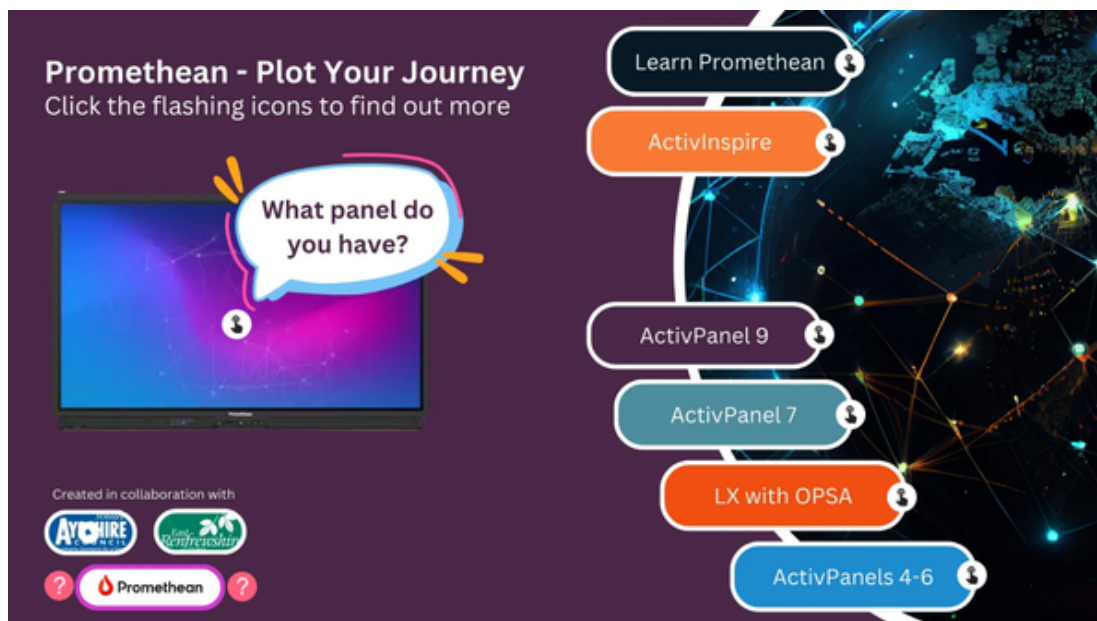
Promethean - Plot Your Journey
Click the flashing icons to find out more

What panel do you have?

Learn Promethean

ActivInspire

ActivPanel 9

ActivPanel 7

LX with OPSA

ActivPanels 4-6

Created in collaboration with

AYRSHIRE COUNCIL

East Renfrewshire

?

Promethean

?